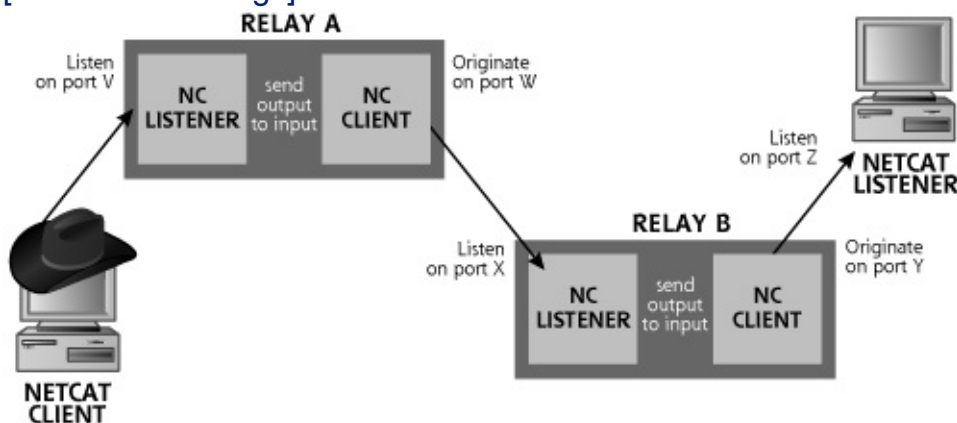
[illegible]

RELAY A

Listen on port V

NC LISTENER

send output to input

NC CLIENT

Originate on port W

Listen on port Z

NETCAT LISTENER

RELAY B

Listen on port X

NC LISTENER

send output to input

NC CLIENT

Originate on port Y

NETCAT CLIENT